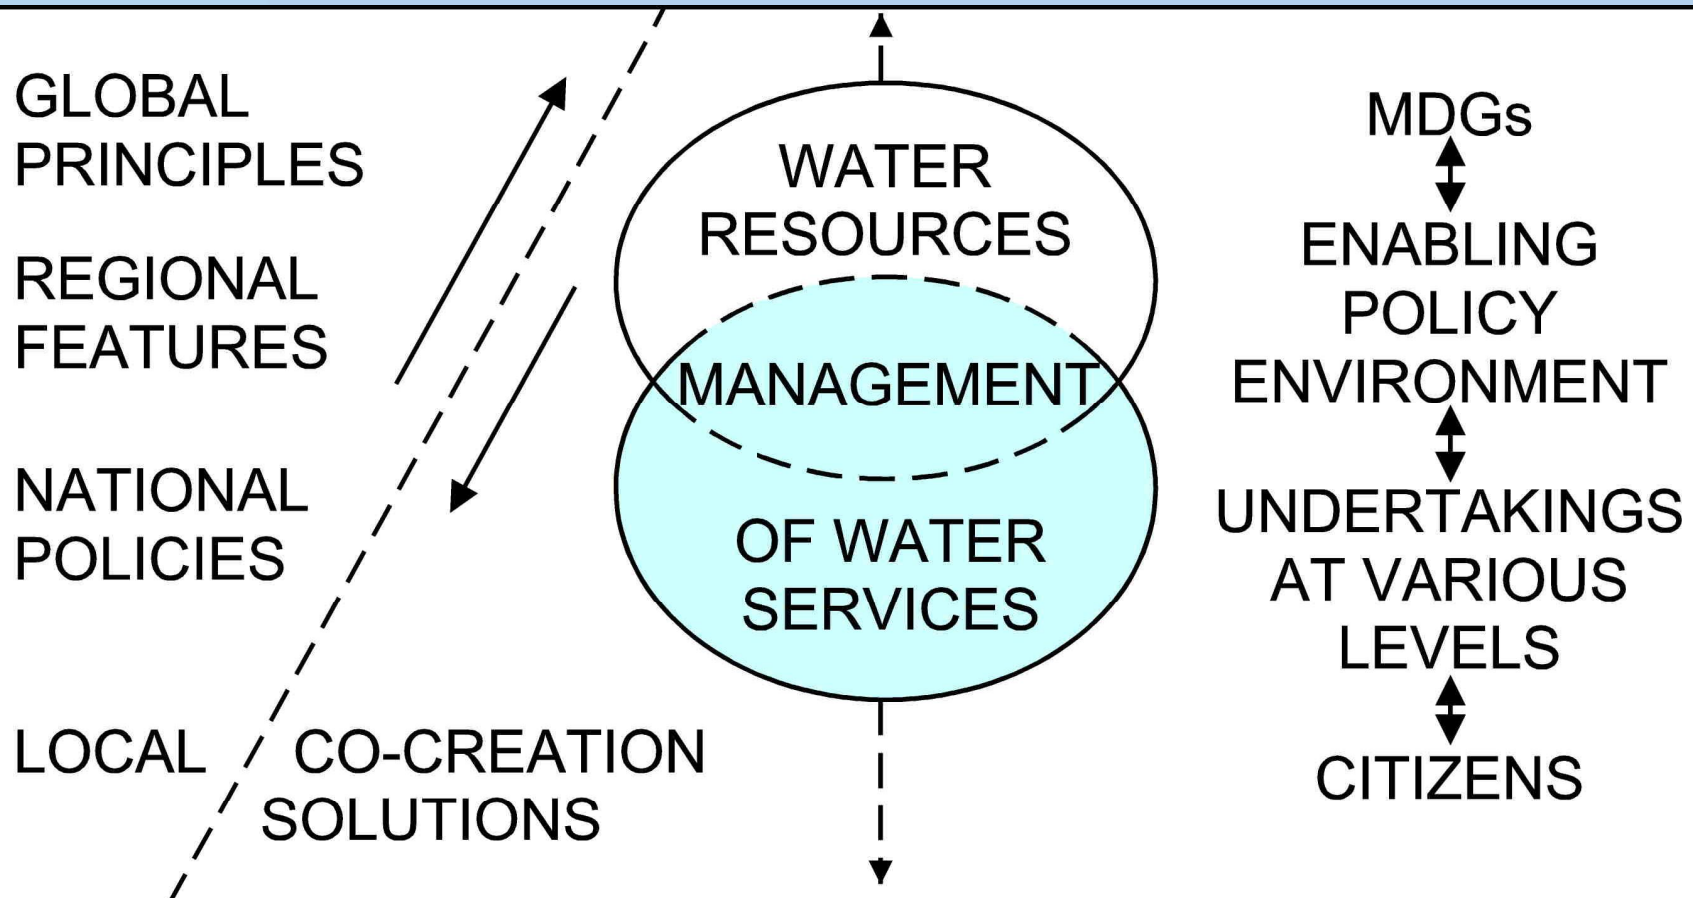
GLOBAL PRINCIPLES

REGIONAL FEATURES

NATIONAL POLICIES

LOCAL

CO-CREATION SOLUTIONS

WATER RESOURCES

MANAGEMENT

OF WATER SERVICES

MDGs

ENABLING POLICY ENVIRONMENT

UNDERTAKINGS AT VARIOUS LEVELS

CITIZENS